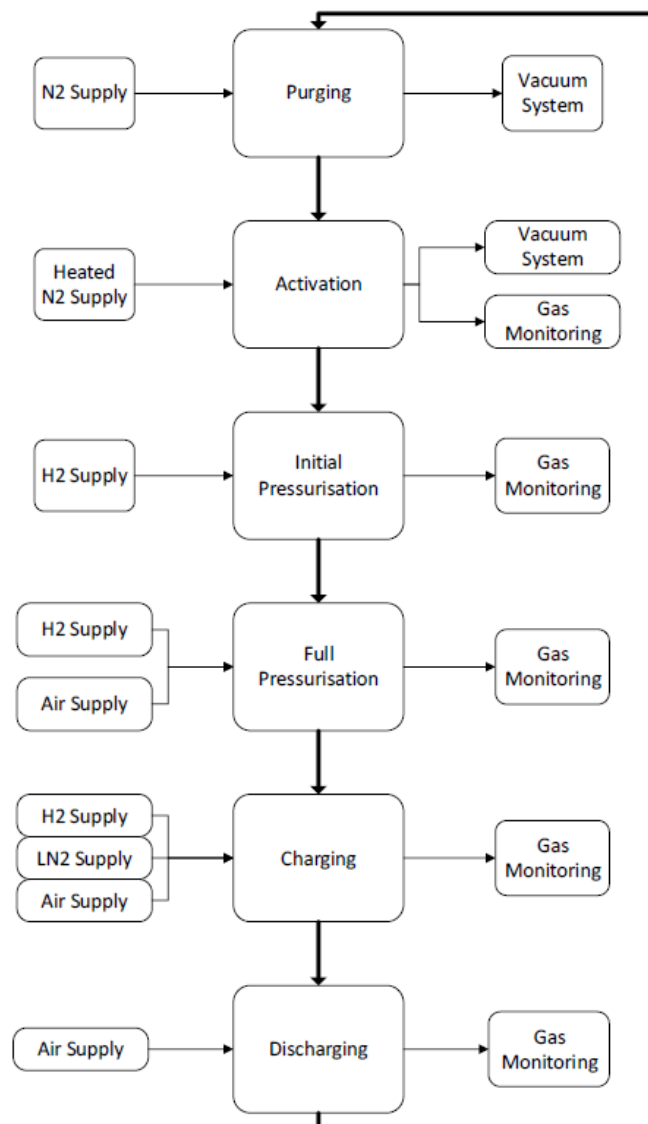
N2 Supply

Purging

Vacuum System

Heated N2 Supply

Activation

Vacuum System

Gas Monitoring

H2 Supply

Initial Pressurisation

Gas Monitoring

H2 Supply

Air Supply

Full Pressurisation

Gas Monitoring

H2 Supply

LN2 Supply

Air Supply

Charging

Gas Monitoring

Air Supply

Discharging

Gas Monitoring